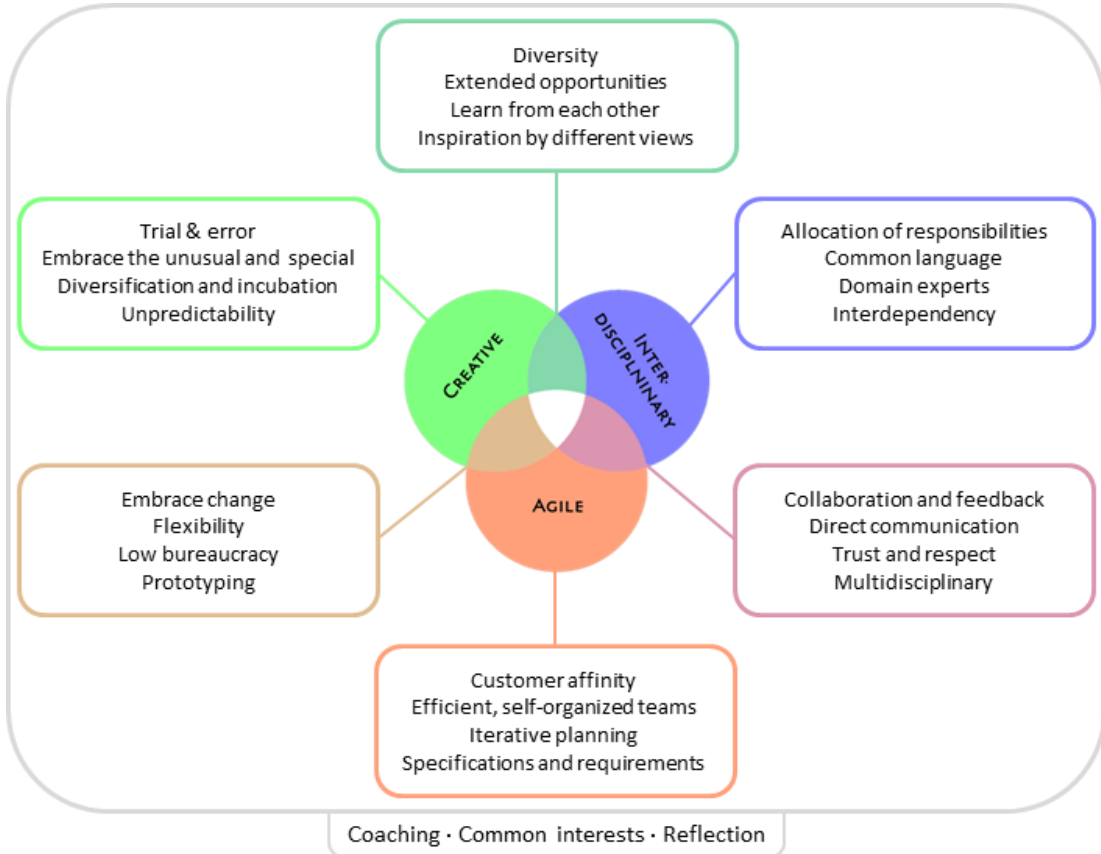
Diversity
Extended opportunities
Learn from each other
Inspiration by different views

Trial & error
Embrace the unusual and special
Diversification and incubation
Unpredictability

Allocation of responsibilities
Common language
Domain experts
Interdependency

Creative

Inter-disciplinary

Agile

Embrace change
Flexibility
Low bureaucracy
Prototyping

Collaboration and feedback
Direct communication
Trust and respect
Multidisciplinary

Customer affinity
Efficient, self-organized teams
Iterative planning
Specifications and requirements

Coaching · Common interests · Reflection